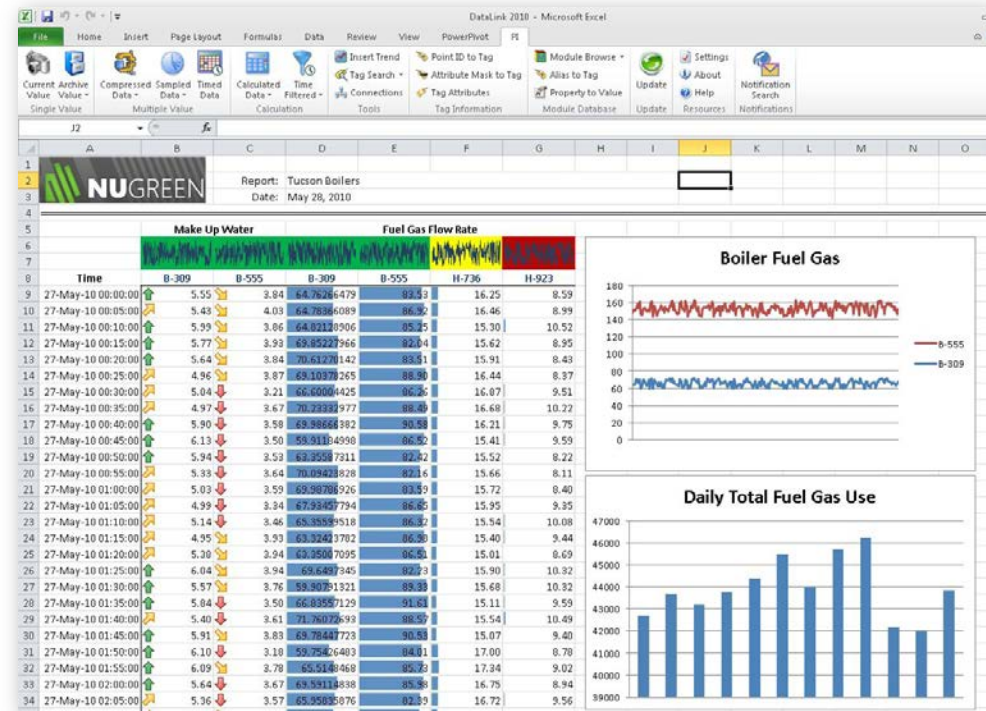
DataLink 2010 - Microsoft Excel

File | Home | Insert | Page Layout | Formulas | Data | Review | View | PowerPivot | PI

Current Value | Archive Value | Single Value | Compressed Data | Sampled Data | Timed Data | Multiple Value | Calculated Data | Time Filtered | Calculation | Insert Trend | Tag Search | Connections | Tools | Point ID to Tag | Attribute Mask to Tag | Tag Attributes | Tag Information | Module Browse | Alias to Tag | Property to Value | Module Database | Update | Update | Settings | About | Help | Resources | Notification Search | Notifications

J2 | fx

NUGREEN

Report: Tucson Boilers
Date: May 28, 2010

| | Make Up Water | | Fuel Gas Flow Rate | | | |
|---|---|---|---|---|---|---|
| Time | B-309 | B-555 | B-309 | B-555 | H-736 | H-923 |
| 27-May-10 00:00:00 | 5.55 | 3.84 | 64.76266479 | 83.53 | 16.25 | 8.59 |
| 27-May-10 00:05:00 | 5.43 | 4.03 | 64.78366089 | 86.92 | 16.46 | 8.99 |
| 27-May-10 00:10:00 | 5.99 | 3.86 | 64.82118906 | 85.25 | 15.30 | 10.52 |
| 27-May-10 00:15:00 | 5.77 | 3.93 | 69.85227966 | 82.04 | 15.62 | 8.95 |
| 27-May-10 00:20:00 | 5.64 | 3.84 | 70.61270142 | 83.51 | 15.91 | 8.43 |
| 27-May-10 00:25:00 | 4.96 | 3.87 | 69.10378265 | 88.90 | 16.44 | 8.37 |
| 27-May-10 00:30:00 | 5.04 | 3.21 | 66.60004425 | 86.26 | 16.07 | 9.51 |
| 27-May-10 00:35:00 | 4.97 | 3.67 | 70.23332977 | 88.49 | 16.68 | 10.22 |
| 27-May-10 00:40:00 | 5.90 | 3.58 | 69.98666382 | 90.58 | 16.21 | 9.75 |
| 27-May-10 00:45:00 | 6.13 | 3.50 | 59.91184998 | 86.52 | 15.41 | 9.59 |
| 27-May-10 00:50:00 | 5.94 | 3.53 | 63.35587311 | 82.42 | 15.52 | 8.22 |
| 27-May-10 00:55:00 | 5.33 | 3.64 | 70.09423828 | 82.16 | 15.66 | 8.11 |
| 27-May-10 01:00:00 | 5.03 | 3.59 | 69.90786926 | 83.59 | 15.72 | 8.40 |
| 27-May-10 01:05:00 | 4.99 | 3.34 | 67.93457794 | 86.65 | 15.95 | 9.35 |
| 27-May-10 01:10:00 | 5.14 | 3.46 | 65.35599518 | 86.32 | 15.54 | 10.08 |
| 27-May-10 01:15:00 | 4.95 | 3.93 | 63.32423782 | 86.58 | 15.40 | 9.44 |
| 27-May-10 01:20:00 | 5.30 | 3.94 | 63.35007095 | 86.51 | 15.01 | 8.69 |
| 27-May-10 01:25:00 | 6.04 | 3.94 | 69.6497345 | 82.73 | 15.90 | 10.32 |
| 27-May-10 01:30:00 | 5.57 | 3.76 | 59.90791321 | 89.33 | 15.68 | 10.32 |
| 27-May-10 01:35:00 | 5.84 | 3.50 | 66.83557129 | 91.61 | 15.11 | 9.59 |
| 27-May-10 01:40:00 | 5.40 | 3.61 | 71.76072693 | 88.57 | 15.54 | 10.49 |
| 27-May-10 01:45:00 | 5.91 | 3.83 | 69.78447723 | 90.53 | 15.07 | 9.40 |
| 27-May-10 01:50:00 | 6.10 | 3.10 | 59.75426483 | 84.01 | 17.00 | 8.78 |
| 27-May-10 01:55:00 | 6.09 | 3.78 | 65.5148468 | 85.73 | 17.34 | 9.02 |
| 27-May-10 02:00:00 | 5.64 | 3.67 | 69.59114838 | 85.98 | 16.75 | 8.94 |
| 27-May-10 02:05:00 | 5.36 | 3.57 | 65.95035876 | 82.39 | 16.72 | 9.56 |

Boiler Fuel Gas
180 160 140 120 100 80 60 40 20 0
B-555
B-309

Daily Total Fuel Gas Use
47000 46000 45000 44000 43000 42000 41000 40000 39000